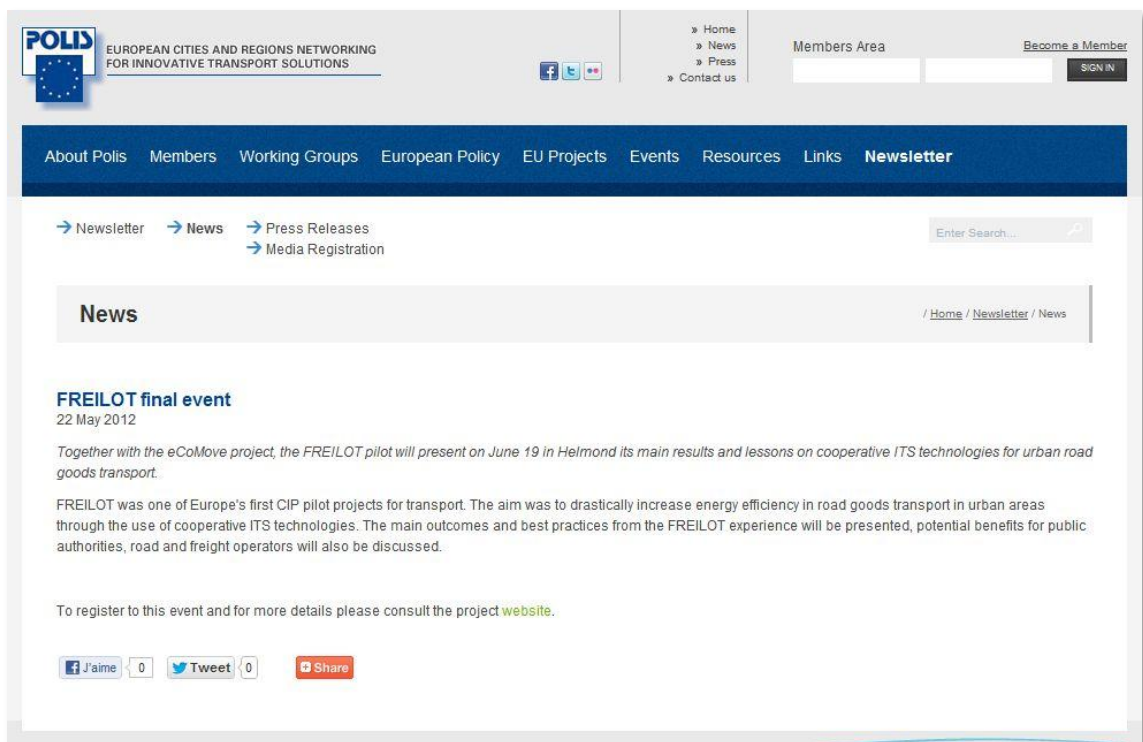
POLIS
EUROPEAN CITIES AND REGIONS NETWORKING FOR INNOVATIVE TRANSPORT SOLUTIONS

» Home
» News
» Press
» Contact us

Members Area

Become a Member

SIGN IN

About Polis Members Working Groups European Policy EU Projects Events Resources Links Newsletter

→ Newsletter → News → Press Releases
→ Media Registration

Enter Search...

News

/ Home / Newsletter / News

FREILOT final event
22 May 2012

Together with the eCoMove project, the FREILOT pilot will present on June 19 in Helmond its main results and lessons on cooperative ITS technologies for urban road goods transport.

FREILOT was one of Europe's first CIP pilot projects for transport. The aim was to drastically increase energy efficiency in road goods transport in urban areas through the use of cooperative ITS technologies. The main outcomes and best practices from the FREILOT experience will be presented, potential benefits for public authorities, road and freight operators will also be discussed.

To register to this event and for more details please consult the project website.

J'aime 0 Tweet 0 Share